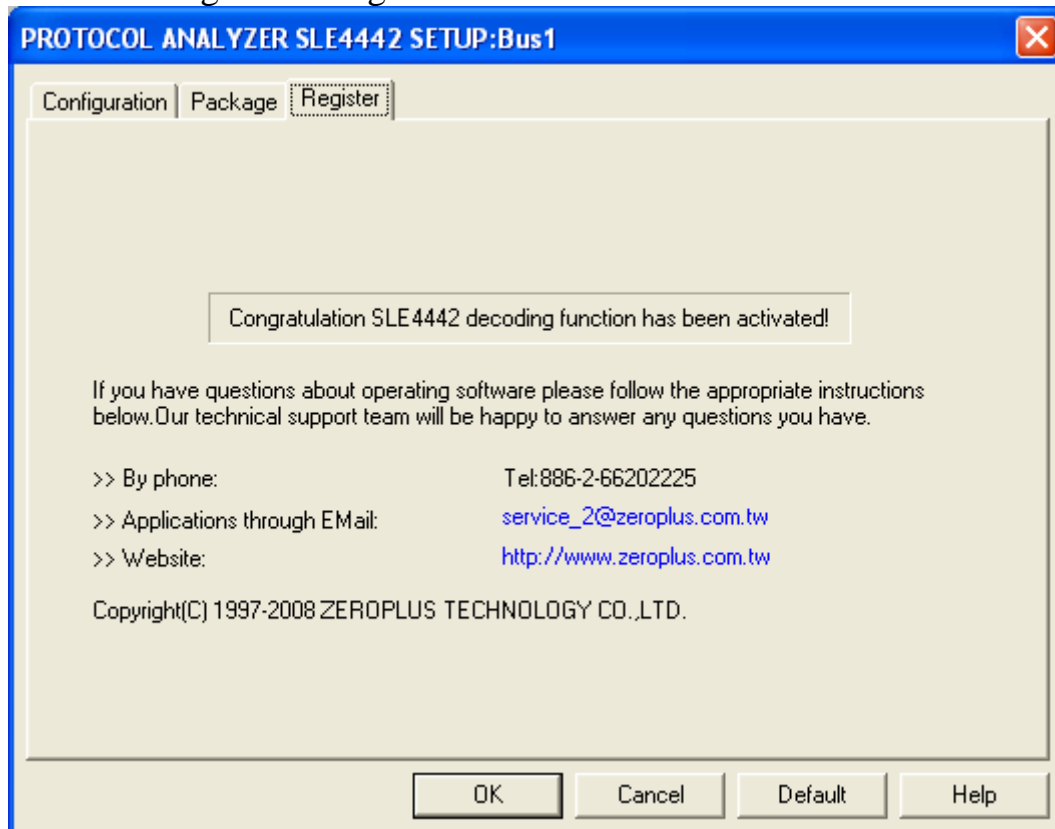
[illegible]

PROTOCOL ANALYZER SLE4442 SETUP:Bus1

Configuration | Package | Register

Congratulation SLE4442 decoding function has been activated!

If you have questions about operating software please follow the appropriate instructions below.Our technical support team will be happy to answer any questions you have.

>> By phone: Tel:886-2-66202225

>> Applications through EMail: service_2@zeroplus.com.tw

>> Website: http://www.zeroplus.com.tw

Copyright(C) 1997-2008 ZEROPLUS TECHNOLOGY CO.,LTD.

OK Cancel Default Help